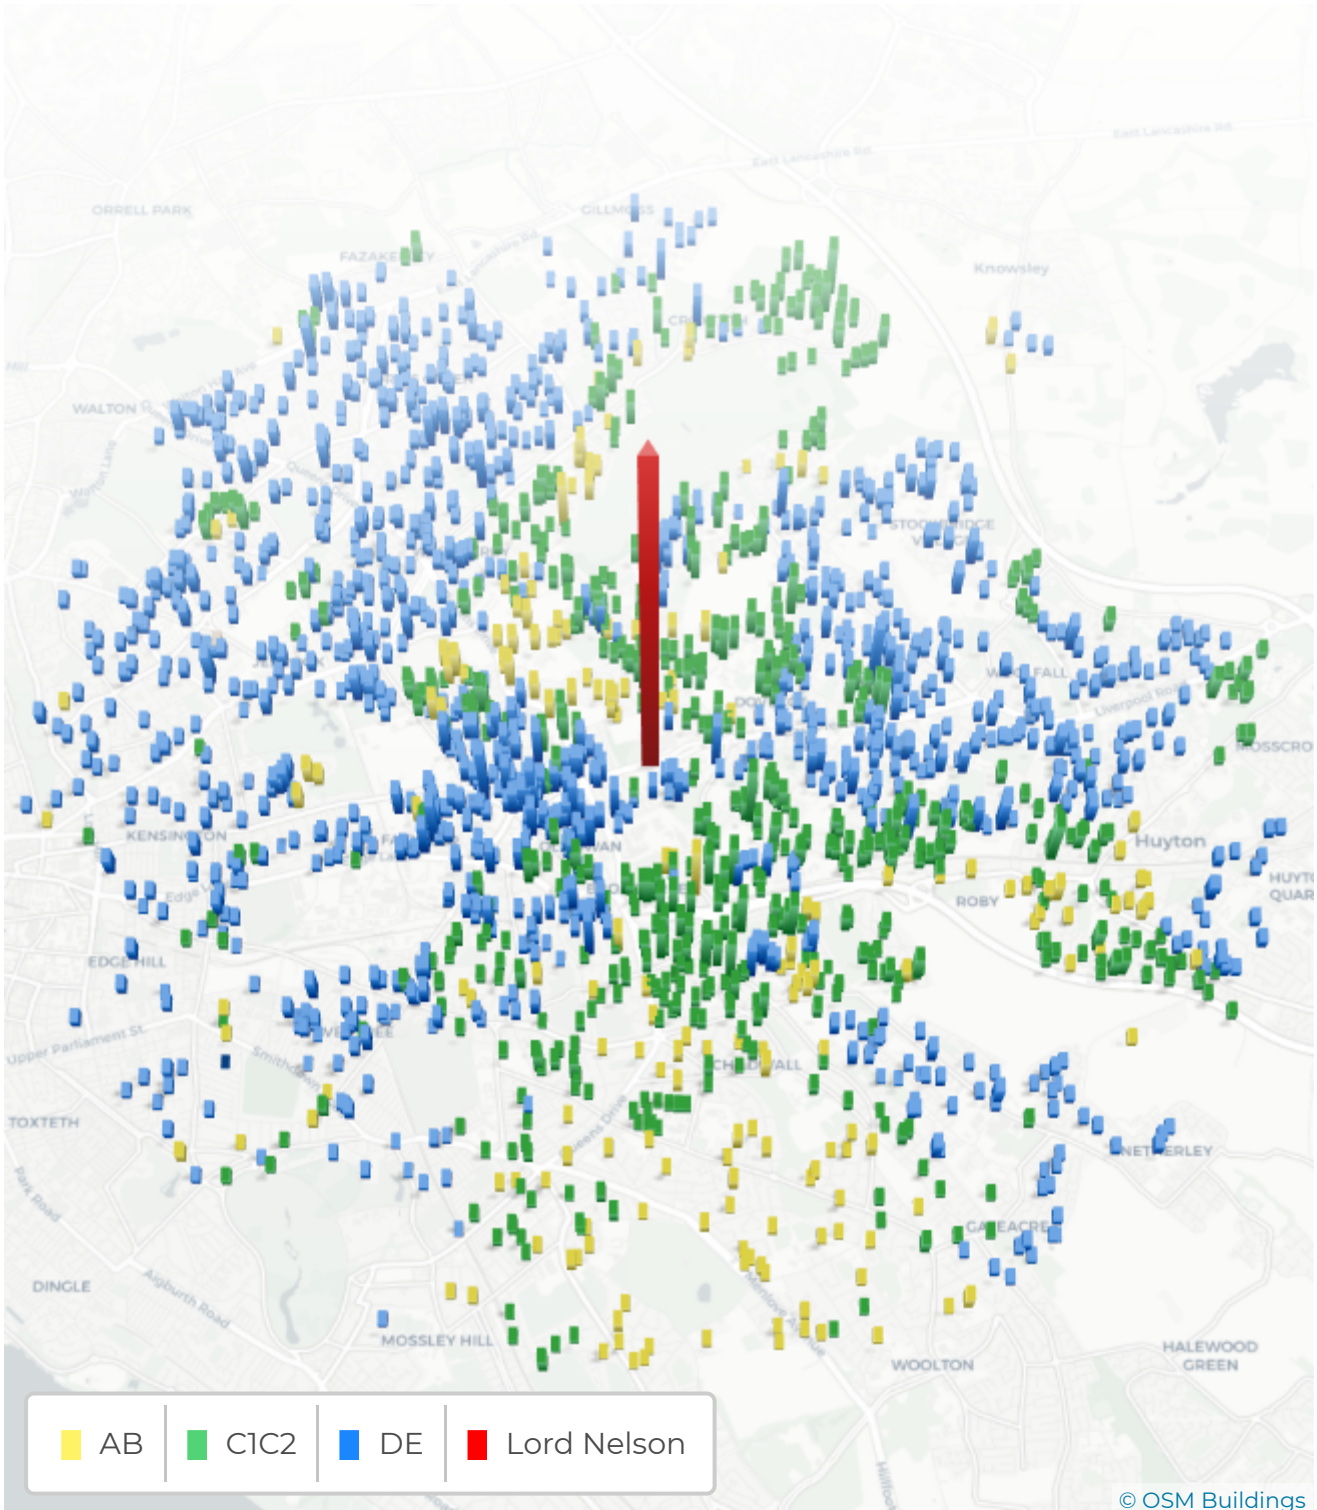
ORRELL PARK
GILLMOSS
FAZAKERLEY
East Lancashire Rd
Knowsley
WALTON
STONEBRIDGE
Huyton
ROBY
KENSINGTON
EDGE HILL
Upper Parliament St
TOXTETH
Park Road
DINGLE
Aigburth Road
MOSSLEY HILL
CHILDWALL
NETHERLEY
GATEACRE
WOOLTON
HALEWOOD GREEN
AB
C1C2
DE
Lord Nelson
© OSM Buildings